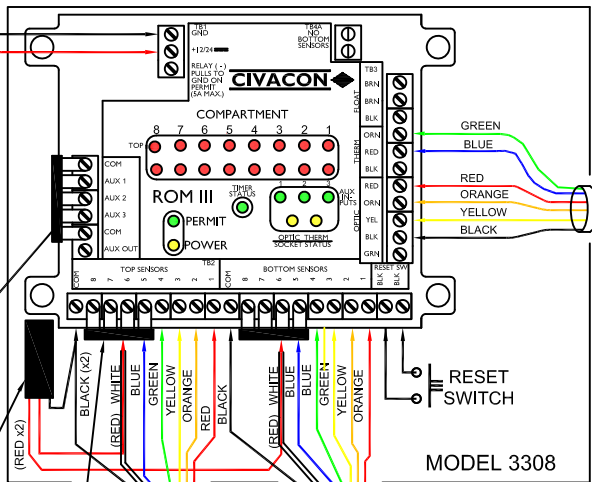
TB1
GND
+12/24

TB4A
NO
BOTTOM
SENSORS

RELAY (-)
PULLS TO
GND ON
PERMIT
(5A MAX.)

CIVACON

TB3
FLOAT
BRN
BRN
BLK
THERM
ORN
RED
BLK
OPTIC
RED
ORN
YEL
BLK
GRN

GREEN
BLUE
RED
ORANGE
YELLOW
BLACK

COMPARTMENT
8 7 6 5 4 3 2 1
TOP
BOTTOM

COM
AUX 1
AUX 2
AUX 3
COM
AUX OUT

ROM III
TIMER
STATUS
1 2
AUX
IN-
PUTS
PERMIT
POWER
OPTIC THERM
SOCKET STATUS

TB2
COM 8 7 6 5 4 3 2 1
TOP SENSORS
COM 8 7 6 5 4 3 2 1
BOTTOM SENSORS
RESET SW
BLK BLK

(RED x2)
BLACK (x2)
(RED) WHITE
BLUE
GREEN
YELLOW
ORANGE
RED
BLACK
(RED) WHITE
BLUE
GREEN
YELLOW
ORANGE

RESET
SWITCH

MODEL 3308